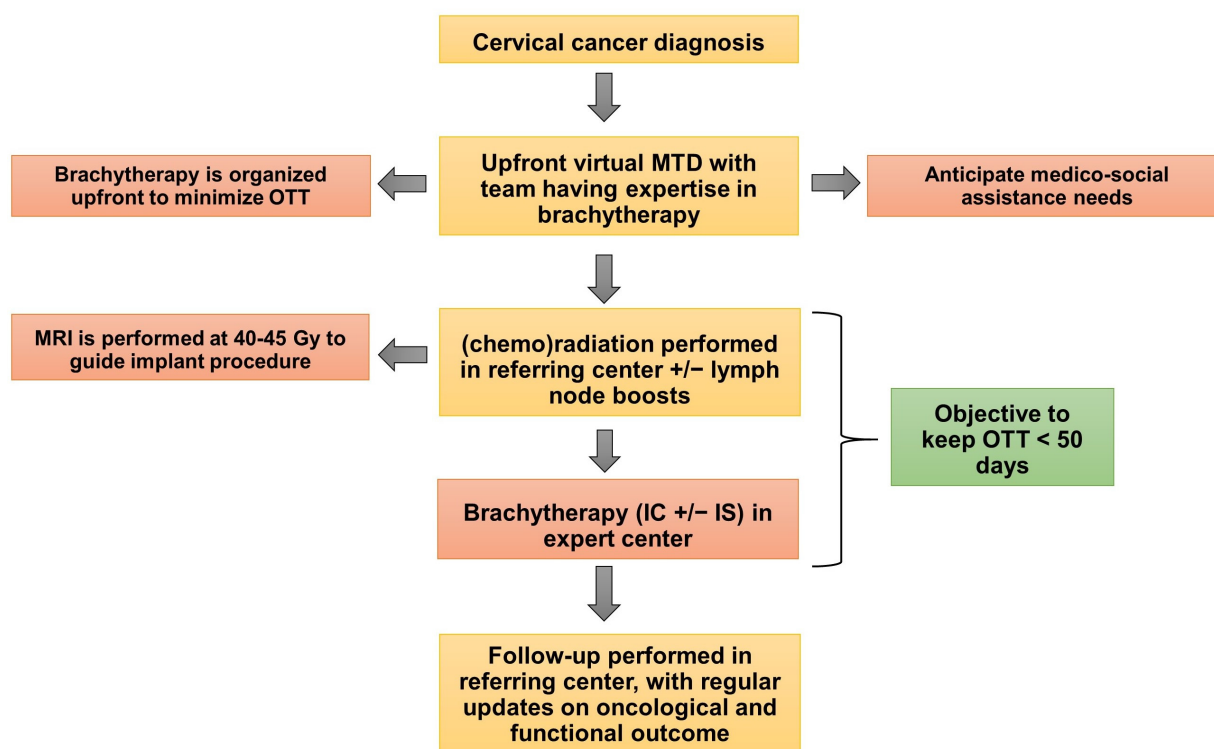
Cervical cancer diagnosis

Brachytherapy is organized upfront to minimize OTT

Upfront virtual MTD with team having expertise in brachytherapy

Anticipate medico-social assistance needs

MRI is performed at 40-45 Gy to guide implant procedure

(chemo)radiation performed in referring center +/− lymph node boosts

Objective to keep OTT < 50 days

Brachytherapy (IC +/− IS) in expert center

Follow-up performed in referring center, with regular updates on oncological and functional outcome